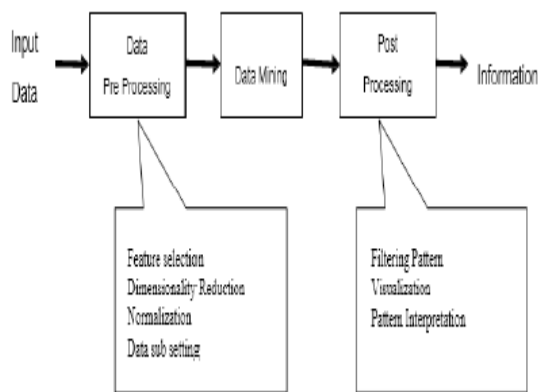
Input
Data

Data
Pre Processing

Data Mining

Post
Processing

Information

Feature selection
Dimensionality Reduction
Normalization
Data sub setting

Filtering Pattern
Visualization
Pattern Interpretation